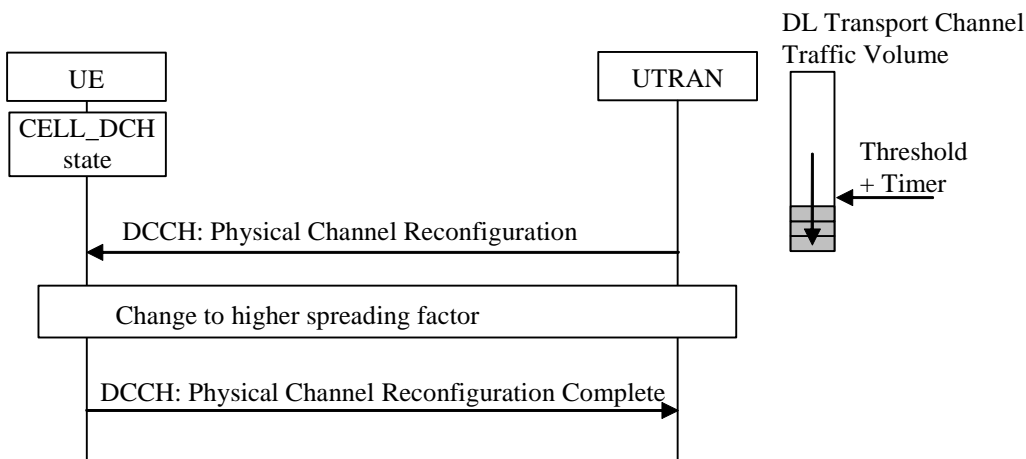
DL Transport Channel Traffic Volume

UE

UTRAN

CELL_DCH state

Threshold + Timer

DCCH: Physical Channel Reconfiguration

Change to higher spreading factor

DCCH: Physical Channel Reconfiguration Complete